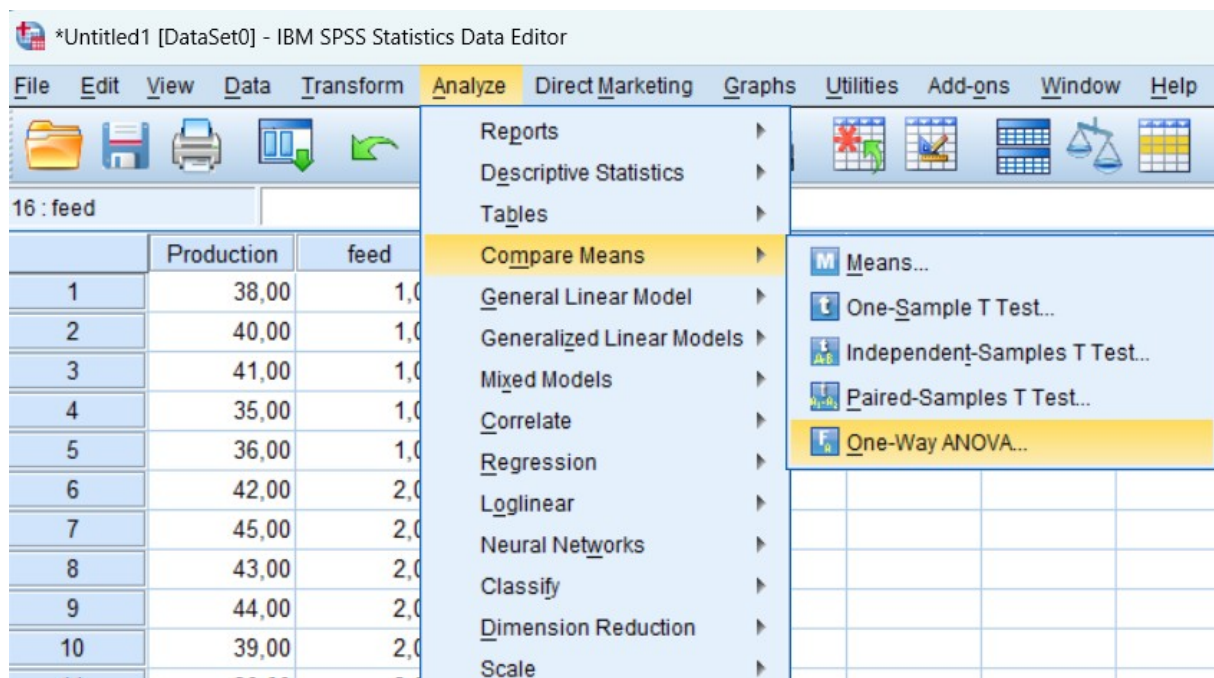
*Untitled1 [DataSet0] - IBM SPSS Statistics Data Editor

File Edit View Data Transform Analyze Direct Marketing Graphs Utilities Add-ons Window Help

16 : feed

| | Production | feed |
|---|---|---|
| 1 | 38,00 | 1,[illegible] |
| 2 | 40,00 | 1,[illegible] |
| 3 | 41,00 | 1,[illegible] |
| 4 | 35,00 | 1,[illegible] |
| 5 | 36,00 | 1,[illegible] |
| 6 | 42,00 | 2,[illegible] |
| 7 | 45,00 | 2,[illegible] |
| 8 | 43,00 | 2,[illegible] |
| 9 | 44,00 | 2,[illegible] |
| 10 | 39,00 | 2,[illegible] |

Reports
Descriptive Statistics
Tables
Compare Means
General Linear Model
Generalized Linear Models
Mixed Models
Correlate
Regression
Loglinear
Neural Networks
Classify
Dimension Reduction
Scale

Means...
One-Sample T Test...
Independent-Samples T Test...
Paired-Samples T Test...
One-Way ANOVA...